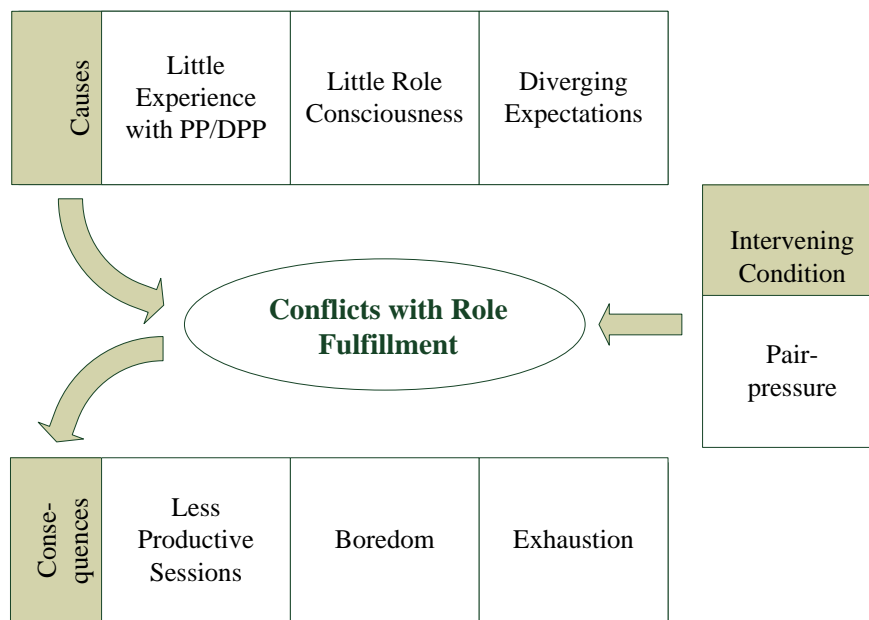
| Causes | Little Experience with PP/DPP | Little Role Consciousness | Diverging Expectations |
|---|---|---|---|

Intervening Condition

Pair-pressure

Conflicts with Role Fulfillment

| Consequences | Less Productive Sessions | Boredom | Exhaustion |
|---|---|---|---|